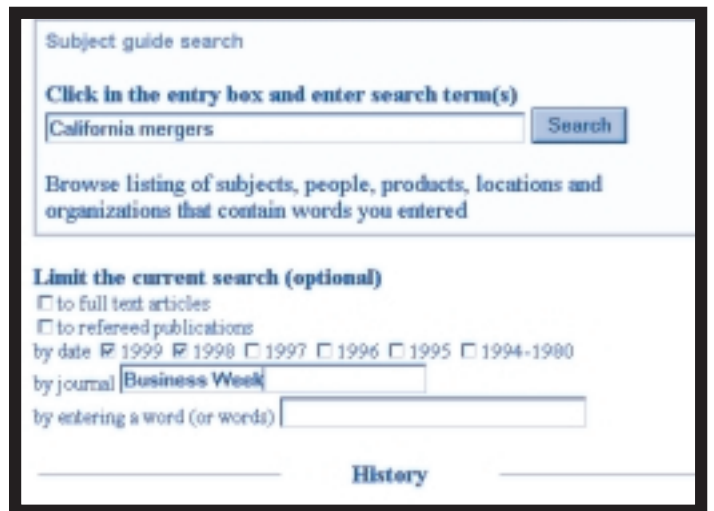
Subject guide search

Click in the entry box and enter search term(s)

California mergers

Search

Browse listing of subjects, people, products, locations and organizations that contain words you entered

Limit the current search (optional)

☐ to full text articles

☐ to refereed publications

by date ☑ 1999 ☑ 1998 ☐ 1997 ☐ 1996 ☐ 1995 ☐ 1994-1980

by journal Business Week

by entering a word (or words)

History